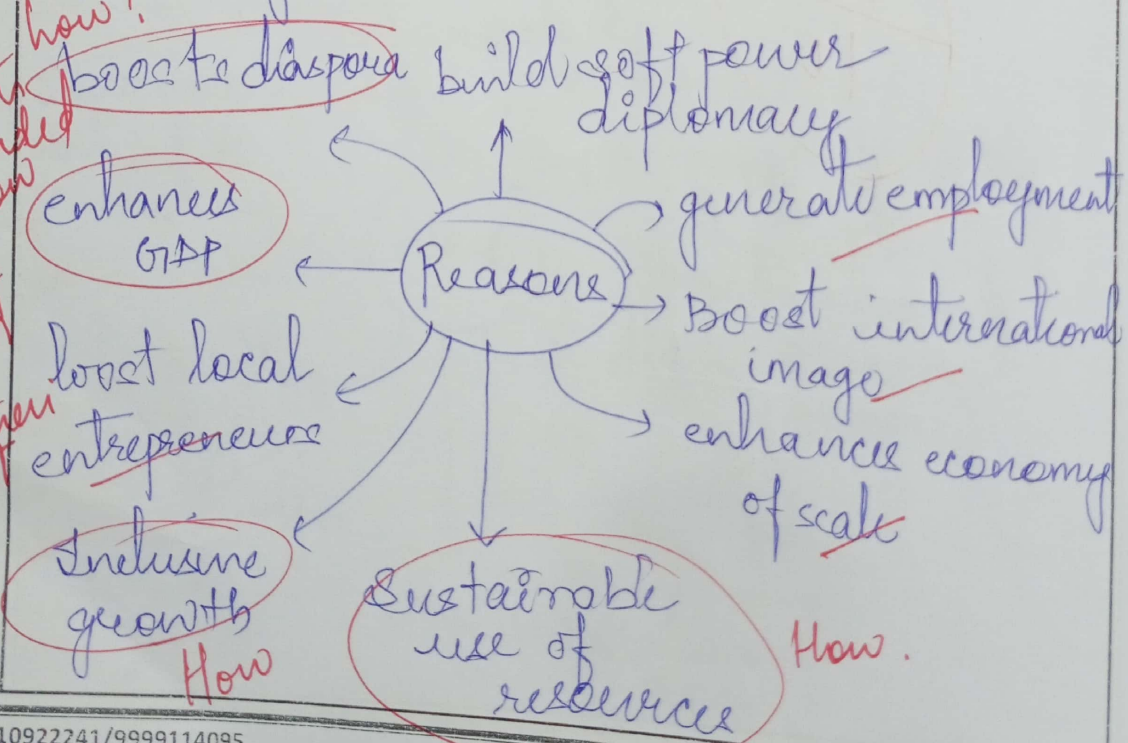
How?
boosts diaspora
build soft power diplomacy
enhances GDP
generate employment
Reasons
Boost international image
boost local entrepreneurs
enhances economy of scale
Inclusive growth
How
Sustainable use of resources
How.
10922241/9999114095